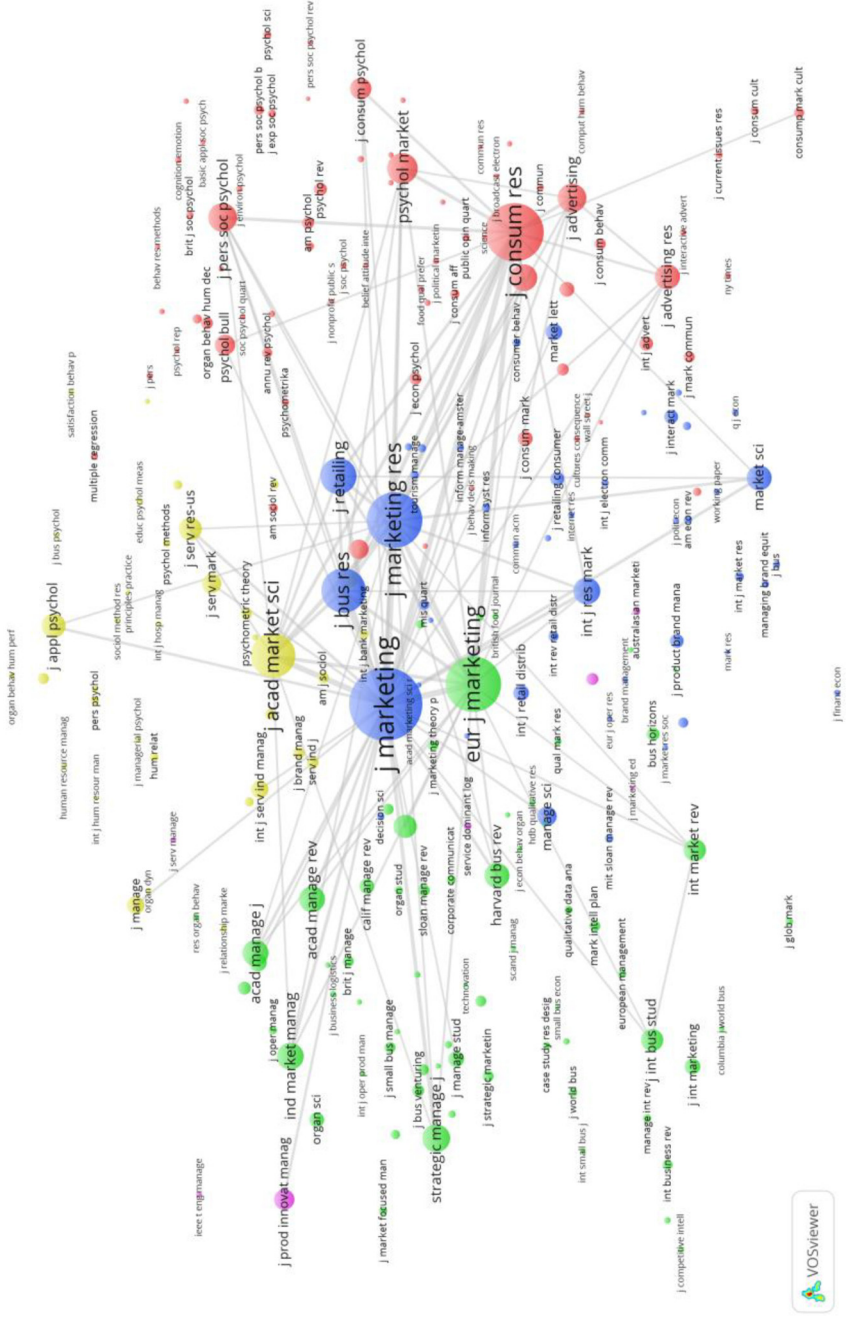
j consum res
j marketing res
j marketing
eur j marketing
j acad market sci
j bus res
j retailing
psychol market
j pers soc psychol
j advertising
j advertising res
j consum psychol
int j res mark
market sci
j appl psychol
j serv res-us
psychol bull
organ behav hum dec
acad manage j
acad manage rev
ind market manag
strategic manage j
harvard bus rev
int market rev
int j bus stud
j int marketing
j prod innovat manag
organ sci
calif manage rev
sloan manage rev
manage sci
j serv mark
psychometric theory
int j serv ind manag
j manage
j consum mark
market lett
int j advert
j mark commun
j interact mark
int j retail distrib
j product brand mana
bus horizons
j int bus stud
am psychol
psychol rev
j exp soc psychol
pers soc psychol b
psychol sci
pers soc psychol rev
j consum cult
consump mark cult
j current issues res
j consum behav
interactive advert
ny times
q j econ
working paper
int j market res
managing brand equit
j bus
mark res
j financ econ
j glob mark
columbia j world bus
int business rev
j competitive intell
int small bus j
j world bus
manage int rev
european management
mark intell plan
qualitative data ana
mit sloan manage rev
j marketing ed
j market res soc
eur j oper res
brand management
australasian marketi
j polit econ
am econ rev
int j electron comm
j retailing consumer
internet res
cultures consequence
wall street j
consumer behav
j consum aff
food qual prefer
j political marketin
public opin quart
science
j broadcast electron
commun res
j commun
comput hum behav
j econ psychol
inform manage-amster
j behav decis making
inform syst res
tourism manage
commun acm
mis quart
british food journal
int rev retail distr
qual mark res
hdb qualitative res
j econ behav organ
service dominant log
j marketing theory p
corporate communicat
decision sci
organ stud
scand j manag
technovation
j manage stud
j strategic marketin
case study res desig
small bus econ
j bus venturing
j small bus manage
int j oper prod man
j business logistics
brit j manage
j oper manag
j market focused man
ieee t eng manage
res organ behav
j relationship marke
organ dyn
j serv manage
j managerial psychol
hum relat
int j hum resour man
human resource manag
organ behav hum perf
pers psychol
j bus psychol
socail method res
principles practice
int j hosp manag
psychol methods
educ psychol meas
am sociol rev
am j sociol
j brand manag
serv ind j
int j bank marketing
acad marketing sci
multiple regression
satisfaction behav p
j pers
psychol rep
annu rev psychol
psychometrika
soc psychol quart
brit j soc psychol
j environ psychol
behav res methods
cognition emotion
basic appl soc psych
j nonprofit public s
j soc psychol
belief attitude inte
VOSviewer